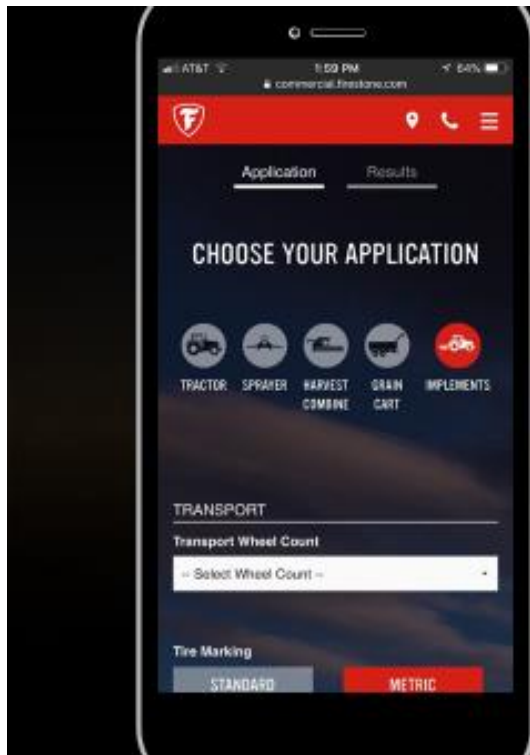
AT&T
1:59 PM
64%
commercial.firestone.com

Application
Results

CHOOSE YOUR APPLICATION

TRACTOR
SPRAYER
HARVEST COMBINE
GRAIN CART
IMPLEMENTS

TRANSPORT

Transport Wheel Count

-- Select Wheel Count --

Tire Marking

STANDARD
METRIC